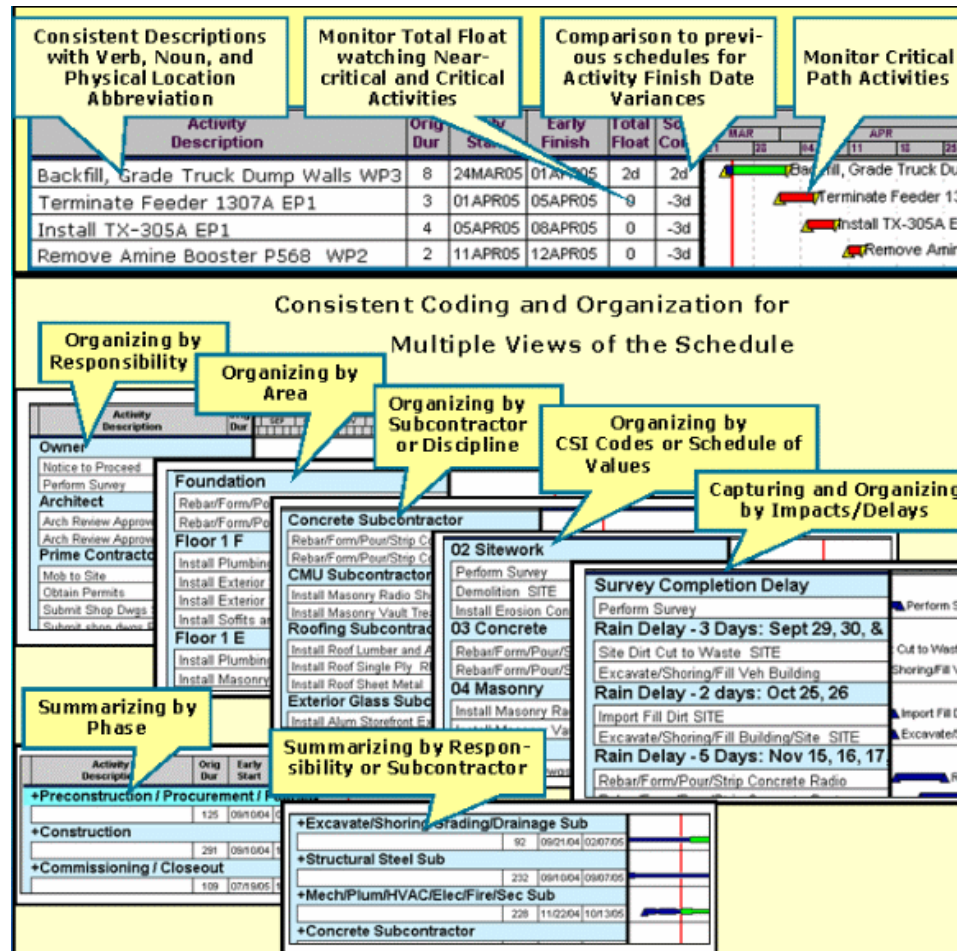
Consistent Descriptions with Verb, Noun, and Physical Location Abbreviation

Monitor Total Float watching Near-critical and Critical Activities

Comparison to previous schedules for Activity Finish Date Variances

Monitor Critical Path Activities

| Activity Description | Orig Dur | Early Start | Early Finish | Total Float | Sc Co |
|---|---|---|---|---|---|
| Backfill, Grade Truck Dump Walls WP3 | 8 | 24MAR05 | 01APR05 | 2d | 2d |
| Terminate Feeder 1307A EP1 | 3 | 01APR05 | 05APR05 | 0 | -3d |
| Install TX-305A EP1 | 4 | 05APR05 | 08APR05 | 0 | -3d |
| Remove Amine Booster P568 WP2 | 2 | 11APR05 | 12APR05 | 0 | -3d |

MAR APR 20 11 18 25

Backfill, Grade Truck Du
Terminate Feeder 13
Install TX-305A E
Remove Amin

Consistent Coding and Organization for Multiple Views of the Schedule

Organizing by Responsibility

Activity Description Orig Dur
Owner
Notice to Proceed
Perform Survey
Architect
Arch Review Approv
Arch Review Approv
Prime Contractor
Mob to Site
Obtain Permits
Submit Shop Dwgs
Submit shop dwgs

Organizing by Area

Foundation
Rebar/Form/Po
Rebar/Form/Po
Floor 1 F
Install Plumbin
Install Exterior
Install Exterior
Install Soffits a
Floor 1 E
Install Plumbin
Install Masonry

Organizing by Subcontractor or Discipline

Concrete Subcontractor
Rebar/Form/Pour/Strip C
Rebar/Form/Pour/Strip C
CMU Subcontractor
Install Masonry Radio Sh
Install Masonry Vault Tre
Roofing Subcontrac
Install Roof Lumber and A
Install Roof Single Ply R
Install Roof Sheet Metal
Exterior Glass Subc
Install Alum Storefront E

Organizing by CSI Codes or Schedule of Values

02 Sitework
Perform Survey
Demolition SITE
Install Erosion Con
03 Concrete
Rebar/Form/Pour/S
Rebar/Form/Pour/S
04 Masonry
Install Masonry Ra
Install Masonry Va

Capturing and Organizing by Impacts/Delays

Survey Completion Delay
Perform Survey
Rain Delay - 3 Days: Sept 29, 30, &
Site Dirt Cut to Waste SITE
Excavate/Shoring/Fill Veh Building
Rain Delay - 2 days: Oct 25, 26
Import Fill Dirt SITE
Excavate/Shoring/Fill Building/Site SITE
Rain Delay - 5 Days: Nov 15, 16, 17,
Rebar/Form/Pour/Strip Concrete Radio

Perform S
Cut to Wast
Shoring/Fill V
Import Fill D
Excavate/

Summarizing by Phase

Activity Description Orig Dur Early Start
+Preconstruction / Procurement / P
125 09/10/04
+Construction
291 09/10/04
+Commissioning / Closeout
109 07/19/05

Summarizing by Responsibility or Subcontractor

+Excavate/Shoring/Grading/Drainage Sub
92 09/21/04 02/07/05
+Structural Steel Sub
232 09/10/04 09/07/05
+Mech/Plum/HVAC/Elec/Fire/Sec Sub
228 11/22/04 10/13/05
+Concrete Subcontractor